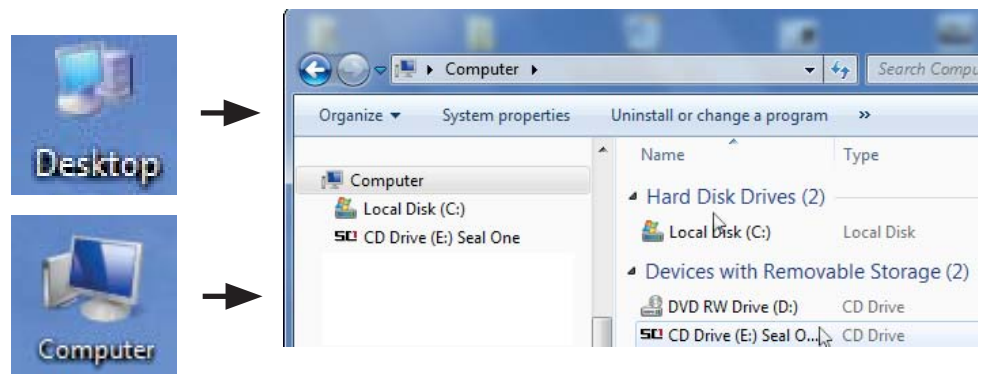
Desktop

Computer

Computer ▸

Search Compu

Organize ▾ System properties Uninstall or change a program »

Computer
Local Disk (C:)
CD Drive (E:) Seal One

| Name | Type |
|---|---|
| Hard Disk Drives (2) | |
| Local Disk (C:) | Local Disk |
| Devices with Removable Storage (2) | |
| DVD RW Drive (D:) | CD Drive |
| CD Drive (E:) Seal O... | CD Drive |